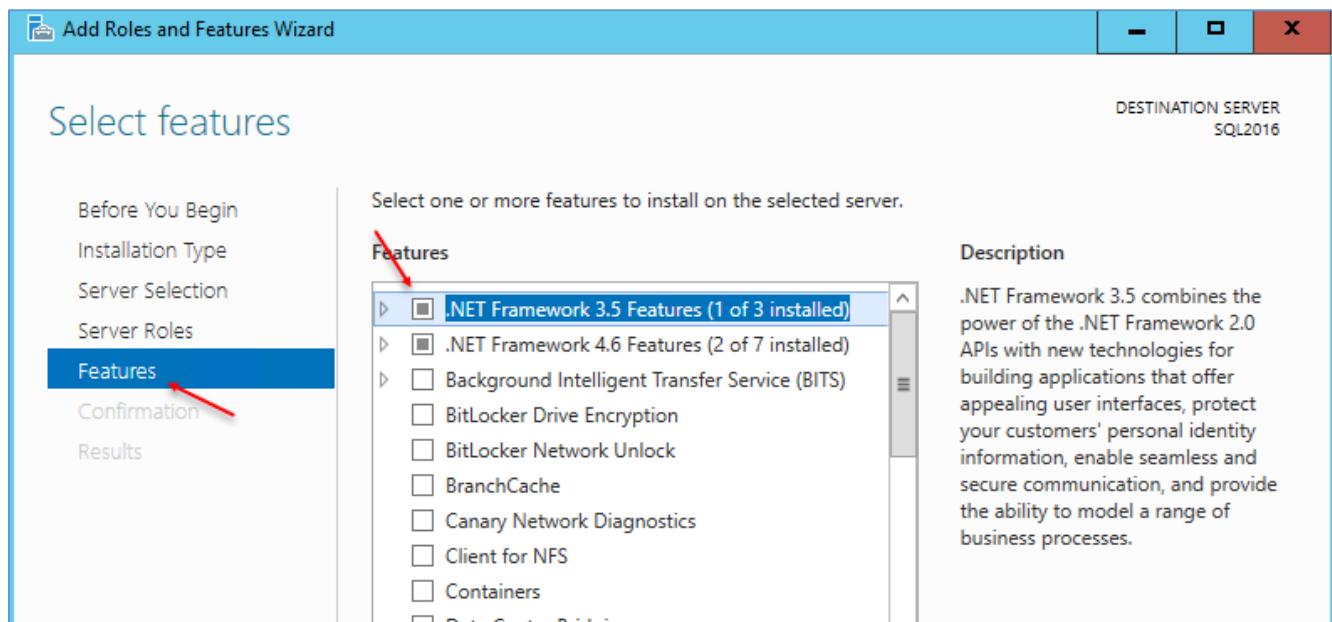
Add Roles and Features Wizard

Select features

DESTINATION SERVER
SQL2016

Before You Begin
Installation Type
Server Selection
Server Roles
Features
Confirmation
Results

Select one or more features to install on the selected server.

Features

.NET Framework 3.5 Features (1 of 3 installed)
.NET Framework 4.6 Features (2 of 7 installed)
Background Intelligent Transfer Service (BITS)
BitLocker Drive Encryption
BitLocker Network Unlock
BranchCache
Canary Network Diagnostics
Client for NFS
Containers
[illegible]

Description

.NET Framework 3.5 combines the power of the .NET Framework 2.0 APIs with new technologies for building applications that offer appealing user interfaces, protect your customers' personal identity information, enable seamless and secure communication, and provide the ability to model a range of business processes.